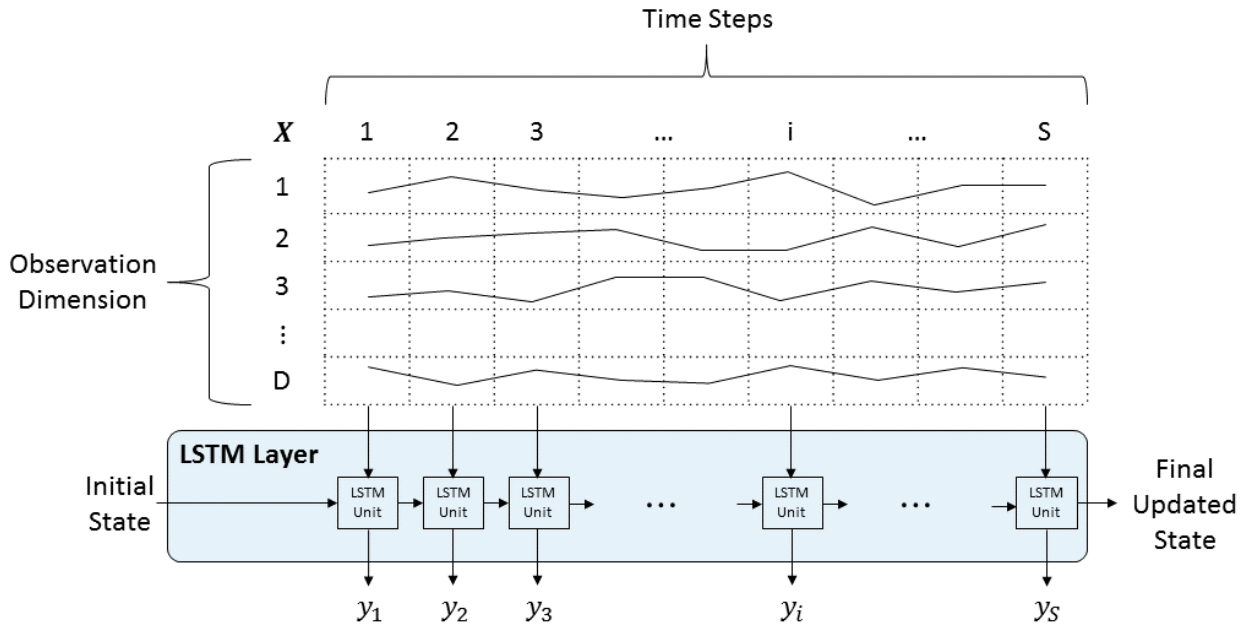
Time Steps

$X$ 1 2 3 ... i ... S

Observation Dimension

1
2
3
⋮
D

LSTM Layer

Initial State

LSTM Unit
LSTM Unit
LSTM Unit
...
LSTM Unit
...
LSTM Unit

Final Updated State

$y_1$ $y_2$ $y_3$ $y_i$ $y_S$